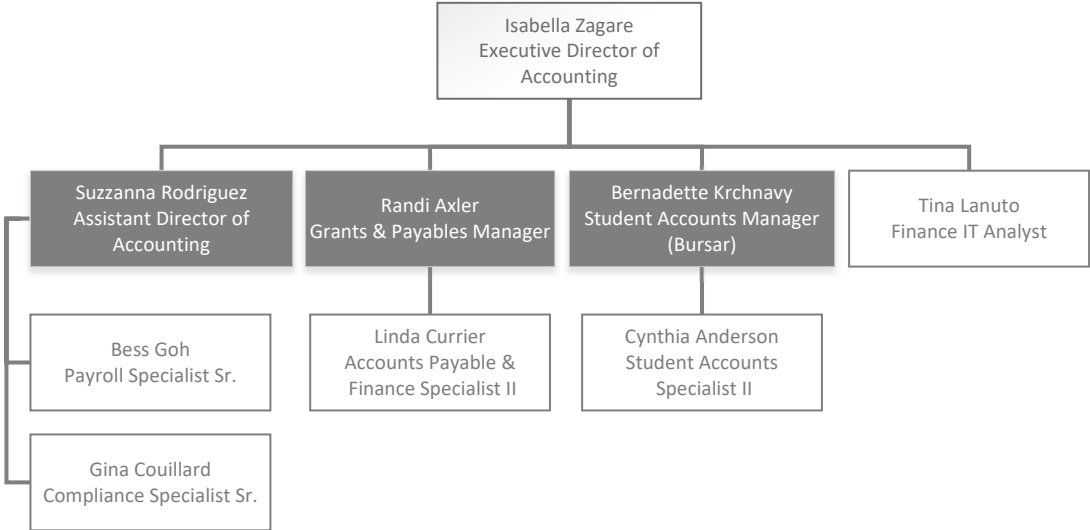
Isabella Zagare
Executive Director of Accounting

Suzzanna Rodriguez
Assistant Director of Accounting

Randi Axler
Grants & Payables Manager

Bernadette Krchnavy
Student Accounts Manager (Bursar)

Tina Lanuto
Finance IT Analyst

Bess Goh
Payroll Specialist Sr.

Gina Couillard
Compliance Specialist Sr.

Linda Currier
Accounts Payable & Finance Specialist II

Cynthia Anderson
Student Accounts Specialist II